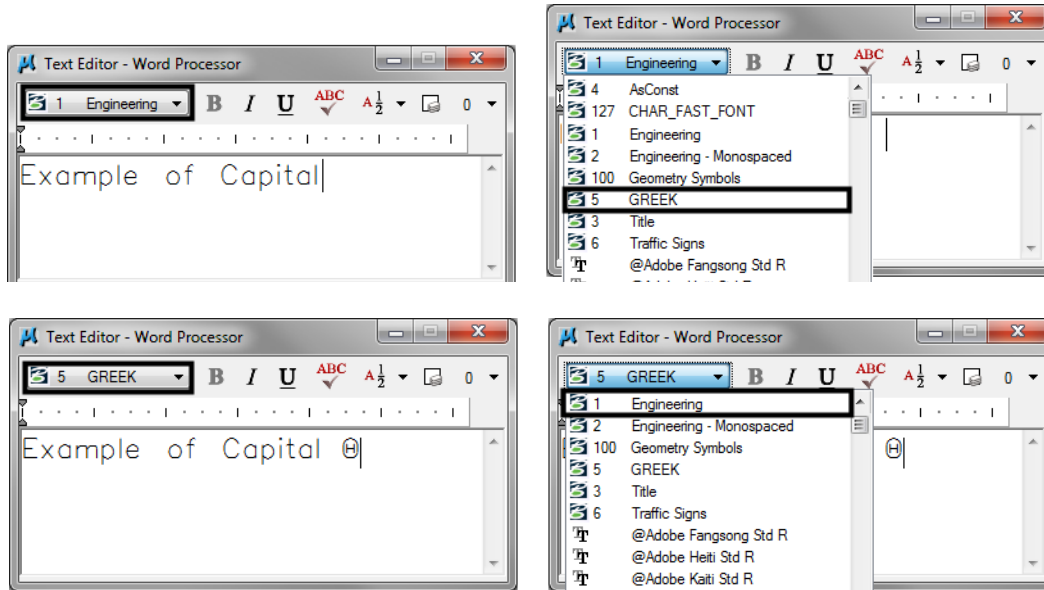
Text Editor - Word Processor

1 Engineering B I U ABC $A\frac{1}{2}$ 0

Example of Capital

Text Editor - Word Processor

1 Engineering B I U ABC $A\frac{1}{2}$ 0

4 AsConst
127 CHAR_FAST_FONT
1 Engineering
2 Engineering - Monospaced
100 Geometry Symbols
5 GREEK
3 Title
6 Traffic Signs
@Adobe Fangsong Std R

Text Editor - Word Processor

5 GREEK B I U ABC $A\frac{1}{2}$ 0

Example of Capital Θ

Text Editor - Word Processor

5 GREEK B I U ABC $A\frac{1}{2}$ 0

1 Engineering
2 Engineering - Monospaced
100 Geometry Symbols
5 GREEK
3 Title
6 Traffic Signs
@Adobe Fangsong Std R
@Adobe Heiti Std R
@Adobe Kaiti Std R

Θ